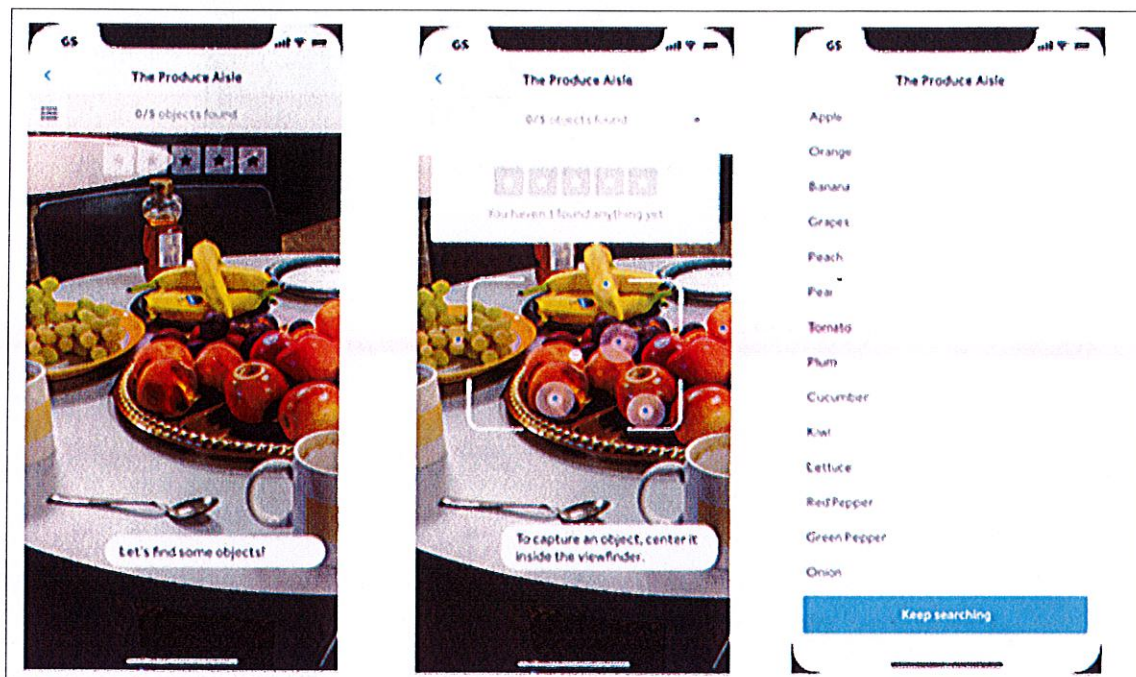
GS

<

The Produce Aisle

0/5 objects found

Let's find some objects!

GS

<

The Produce Aisle

0/5 objects found

You haven't found anything yet

To capture an object, center it inside the viewfinder.

GS

The Produce Aisle

Apple

Orange

Banana

Grapes

Peach

Pear

Tomato

Plum

Cucumber

Kiwi

Lettuce

Red Pepper

Green Pepper

Onion

Keep searching